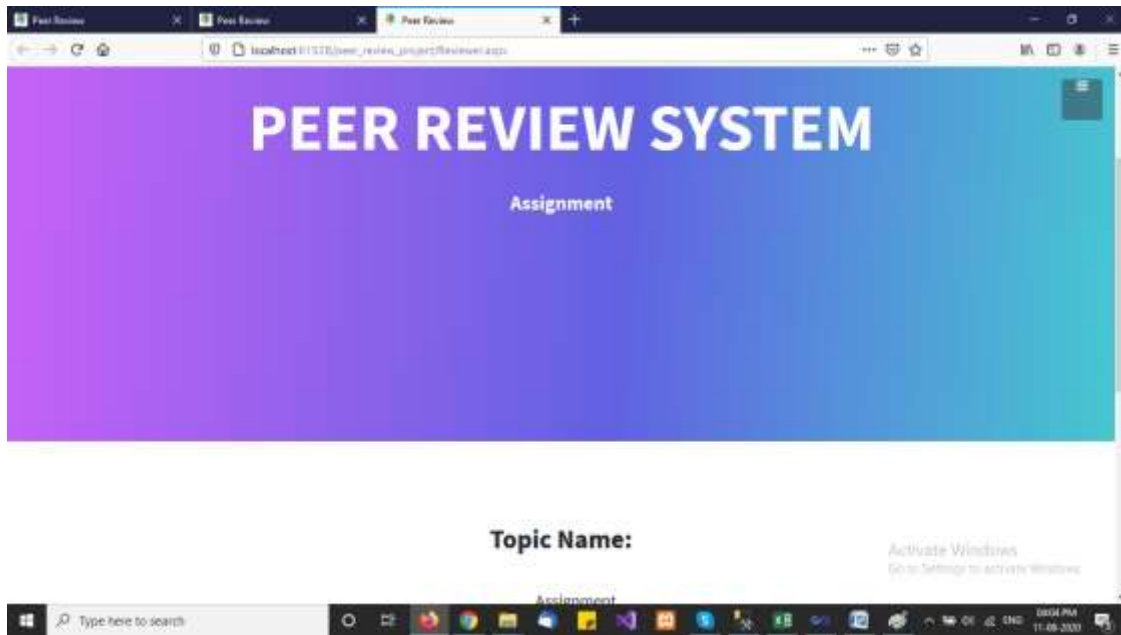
Peer Review
Peer Review
Peer Review
localhost:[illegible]/peer_review_project/Reviewer.aspx

PEER REVIEW SYSTEM

Assignment

Topic Name:

Assignment

Activate Windows
Go to Settings to activate Windows.

Type here to search

ENG
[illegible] PM
11-08-2020